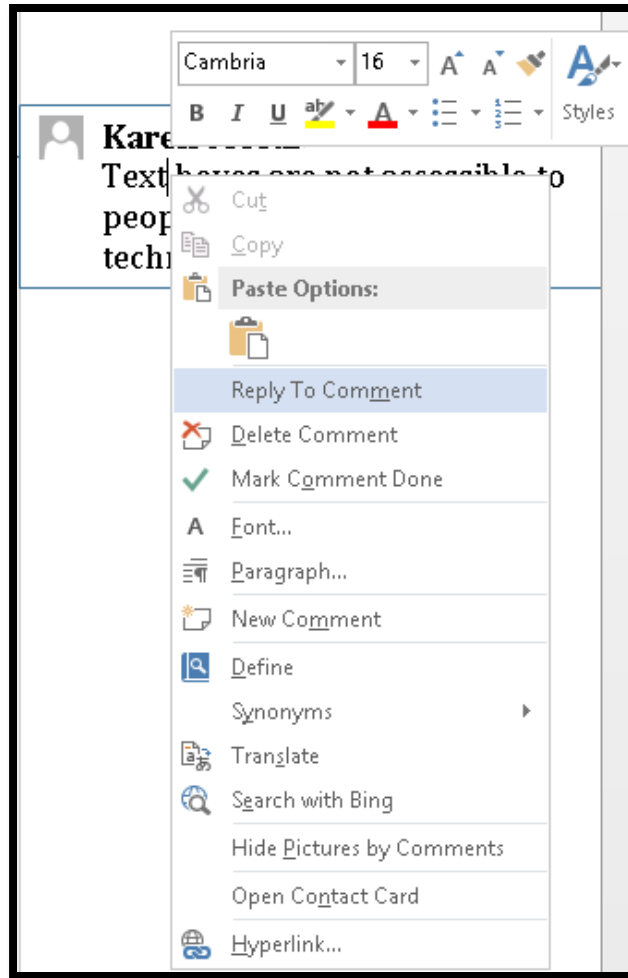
Cambria
16
B I U
Styles

Karen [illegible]
Text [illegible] peop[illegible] techn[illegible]

Cut
Copy
Paste Options:
Reply To Comment
Delete Comment
Mark Comment Done
Font...
Paragraph...
New Comment
Define
Synonyms
Translate
Search with Bing
Hide Pictures by Comments
Open Contact Card
Hyperlink...